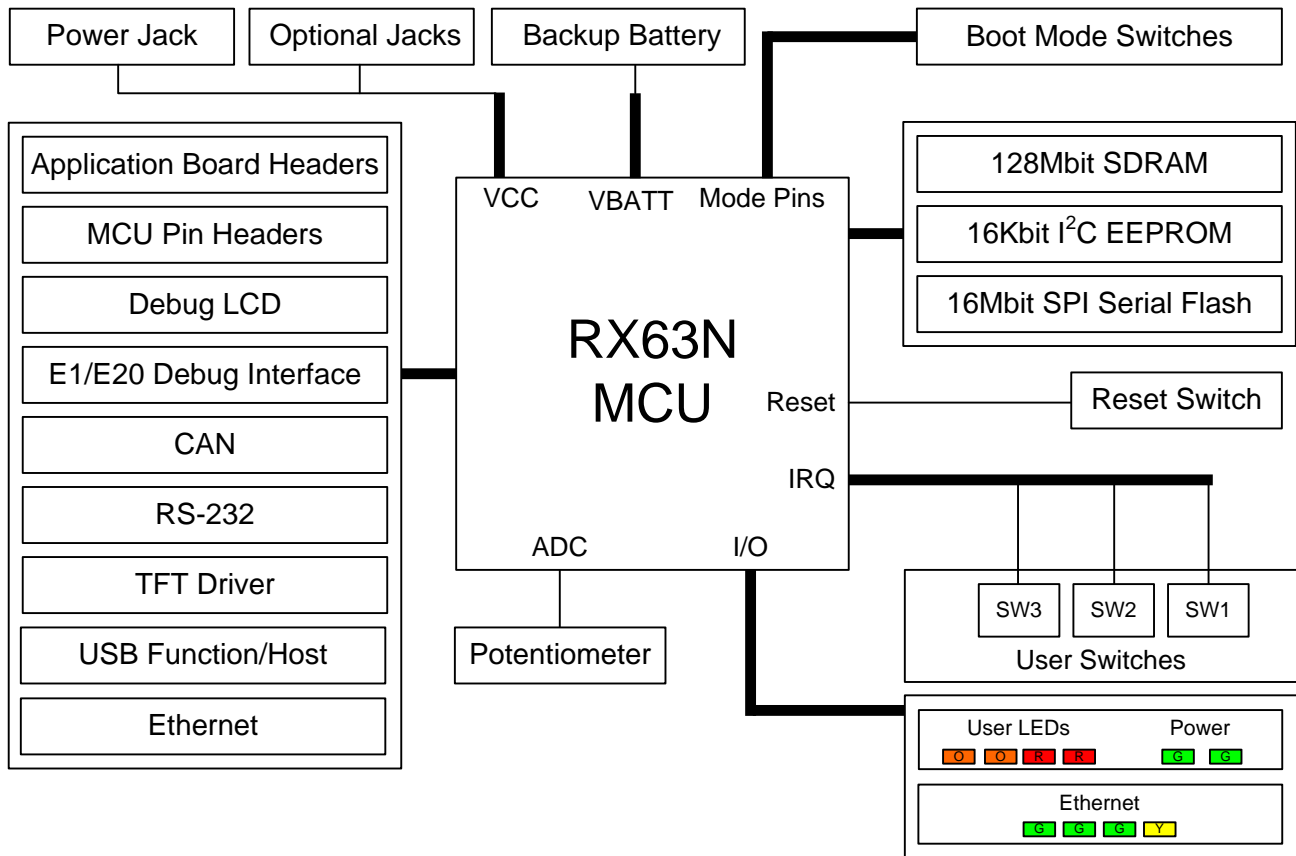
Power Jack
Optional Jacks
Backup Battery
Boot Mode Switches

Application Board Headers
MCU Pin Headers
Debug LCD
E1/E20 Debug Interface
CAN
RS-232
TFT Driver
USB Function/Host
Ethernet

VCC
VBATT
Mode Pins

RX63N
MCU

Reset
IRQ
ADC
I/O

128Mbit SDRAM
16Kbit I$^2$C EEPROM
16Mbit SPI Serial Flash

Reset Switch

SW3
SW2
SW1
User Switches

Potentiometer

User LEDs
O O R R
Power
G G

Ethernet
G G G Y